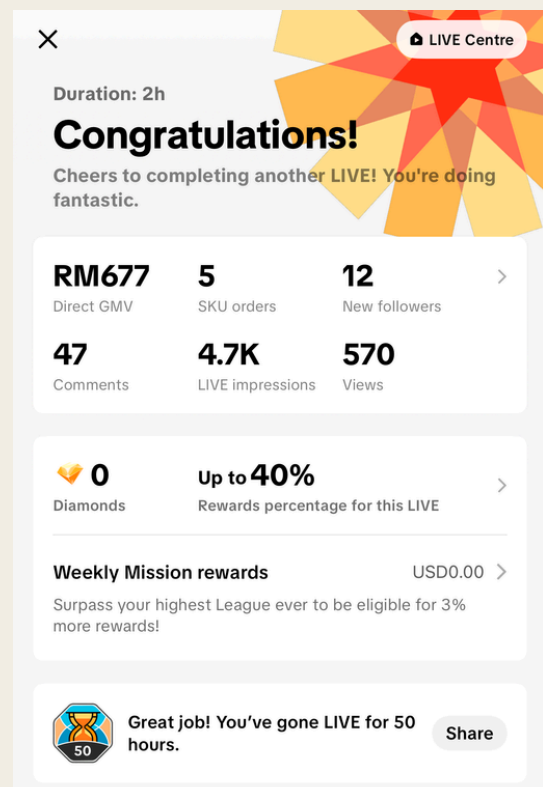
LIVE Centre

Duration: 2h

Congratulations!

Cheers to completing another LIVE! You're doing fantastic.

RM677
Direct GMV

5
SKU orders

12
New followers

47
Comments

4.7K
LIVE impressions

570
Views

0
Diamonds

Up to 40%
Rewards percentage for this LIVE

Weekly Mission rewards
USD0.00

Surpass your highest League ever to be eligible for 3% more rewards!

50

Great job! You've gone LIVE for 50 hours.

Share